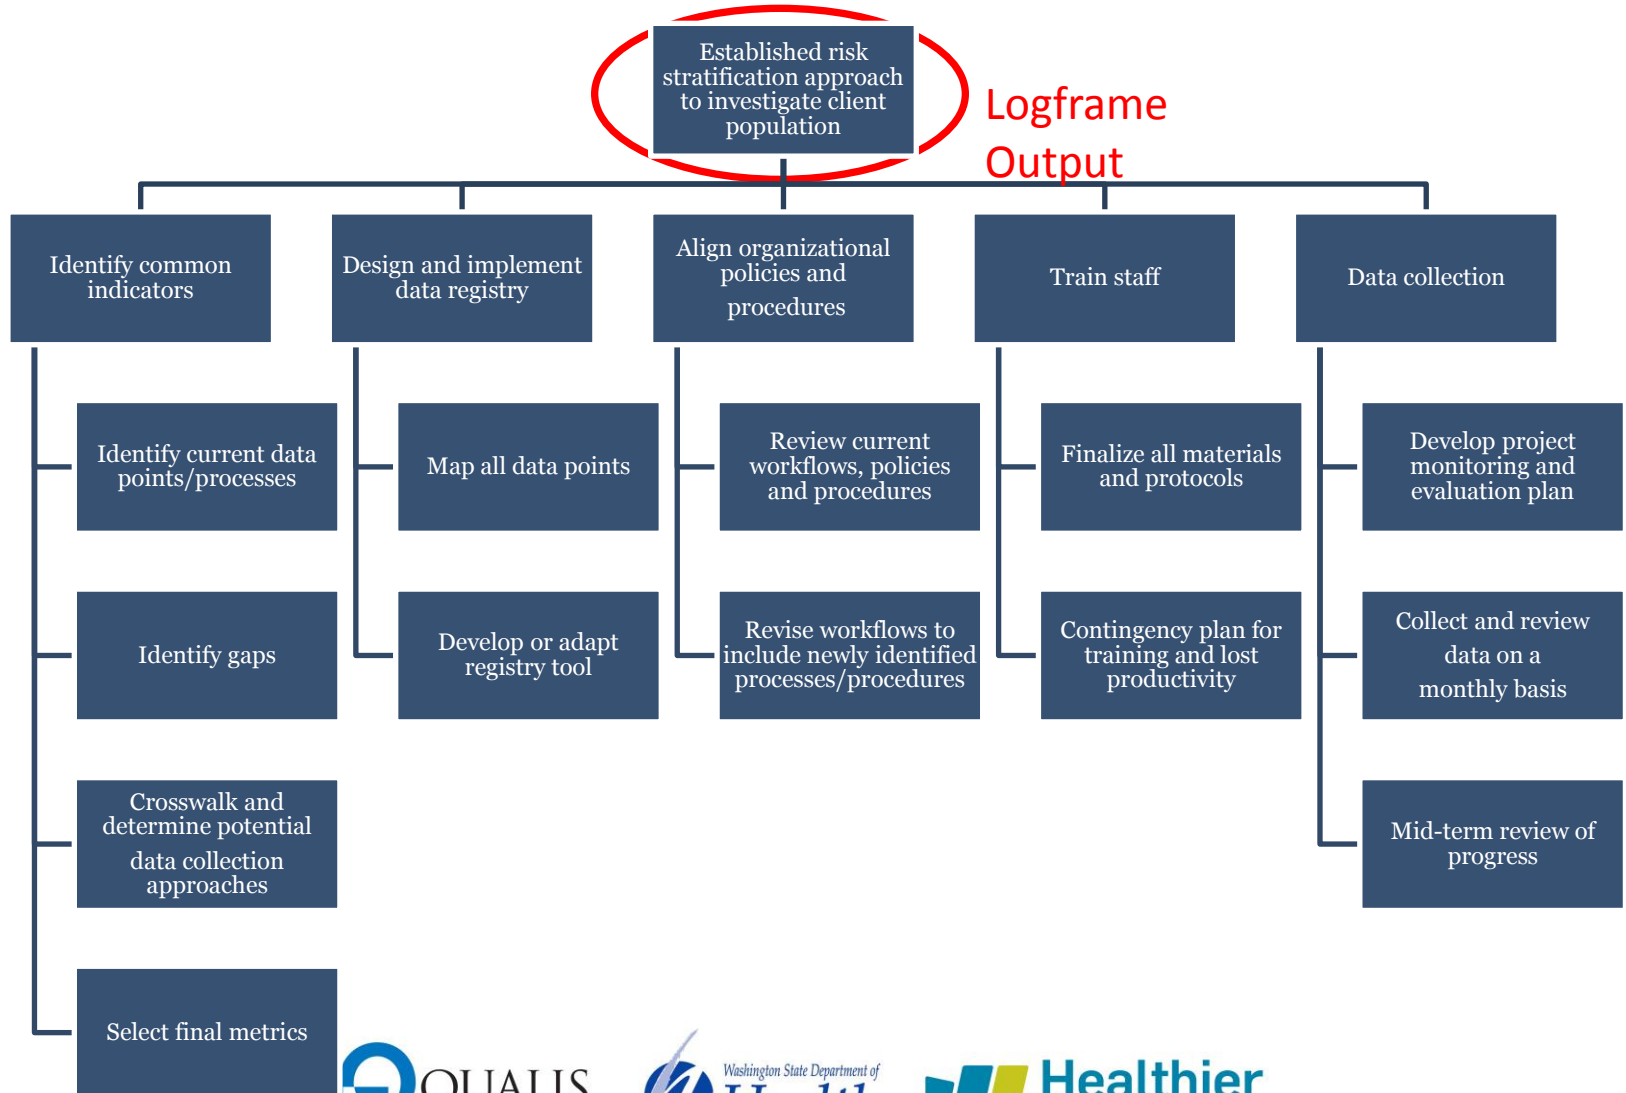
Established risk stratification approach to investigate client population

Logframe Output

Identify common indicators

Design and implement data registry

Align organizational policies and procedures

Train staff

Data collection

Identify current data points/processes

Identify gaps

Crosswalk and determine potential data collection approaches

Select final metrics

Map all data points

Develop or adapt registry tool

Review current workflows, policies and procedures

Revise workflows to include newly identified processes/procedures

Finalize all materials and protocols

Contingency plan for training and lost productivity

Develop project monitoring and evaluation plan

Collect and review data on a monthly basis

Mid-term review of progress

QUALIS

Washington State Department of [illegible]

Healthier